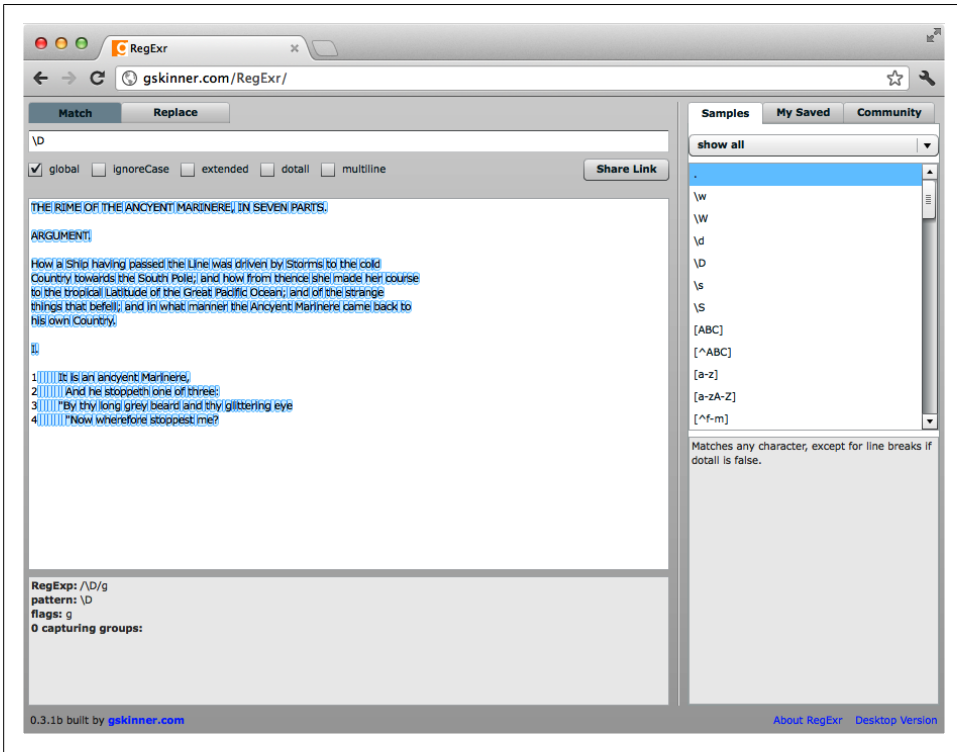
RegExr

gskinner.com/RegExr/

Match Replace

\D

global ignoreCase extended dotall multiline

Share Link

THE RIME OF THE ANCYENT MARINERE, IN SEVEN PARTS.

ARGUMENT.

How a Ship having passed the Line was driven by Storms to the cold Country towards the South Pole; and how from thence she made her course to the tropical Latitude of the Great Pacific Ocean; and of the strange things that befell; and in what manner the Ancyent Marinere came back to his own Country.

I.

1 It is an ancyent Marinere,
2 And he stoppeth one of three:
3 "By thy long grey beard and thy glittering eye
4 "Now wherefore stoppest me?

RegExp: /\D/g
pattern: \D
flags: g
0 capturing groups:

Samples My Saved Community

show all

.
\w
\W
\d
\D
\s
\S
[ABC]
[^ABC]
[a-z]
[a-zA-Z]
[^f-m]

Matches any character, except for line breaks if dotall is false.

0.3.1b built by gskinner.com

About RegExr Desktop Version